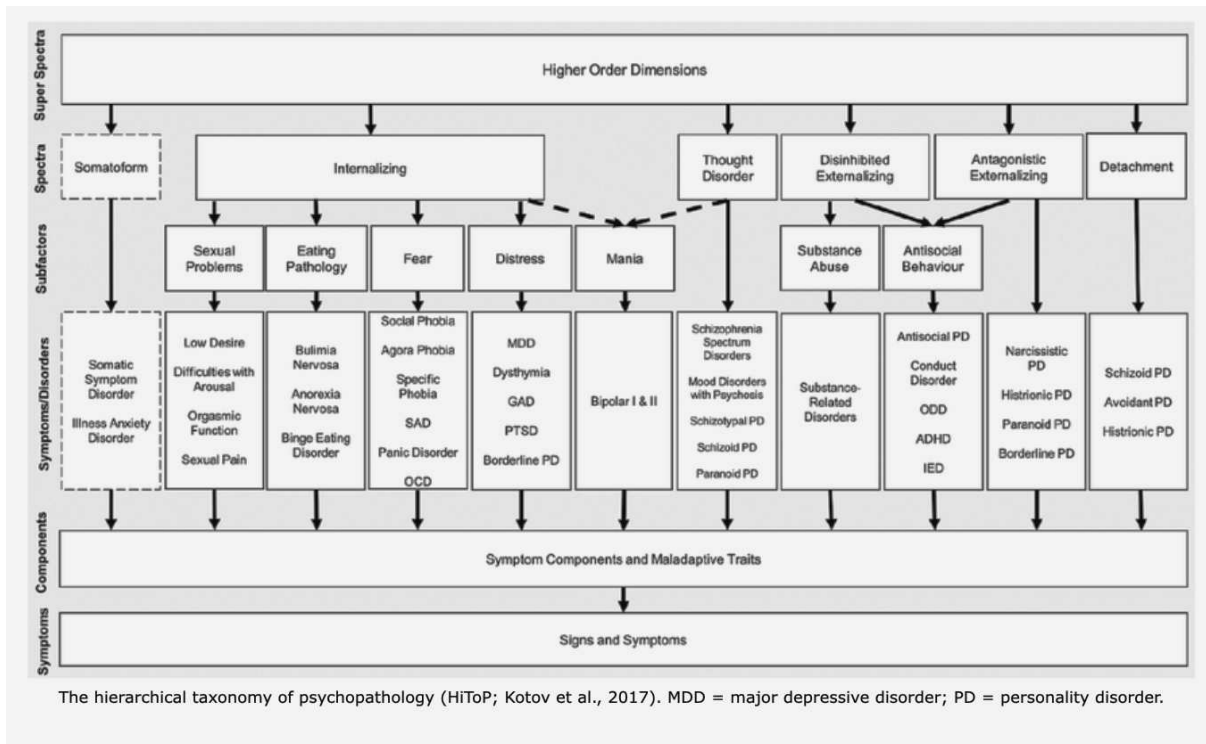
Super Spectra

Higher Order Dimensions

Spectra

Somatoform

Internalizing

Thought Disorder

Disinhibited Externalizing

Antagonistic Externalizing

Detachment

Subfactors

Sexual Problems

Eating Pathology

Fear

Distress

Mania

Substance Abuse

Antisocial Behaviour

Symptoms/Disorders

Somatic Symptom Disorder

Illness Anxiety Disorder

Low Desire

Difficulties with Arousal

Orgasmic Function

Sexual Pain

Bulimia Nervosa

Anorexia Nervosa

Binge Eating Disorder

Social Phobia

Agora Phobia

Specific Phobia

SAD

Panic Disorder

OCD

MDD

Dysthymia

GAD

PTSD

Borderline PD

Bipolar I & II

Schizophrenia Spectrum Disorders

Mood Disorders with Psychosis

Schizotypal PD

Schizoid PD

Paranoid PD

Substance-Related Disorders

Antisocial PD

Conduct Disorder

ODD

ADHD

IED

Narcissistic PD

Histrionic PD

Paranoid PD

Borderline PD

Schizoid PD

Avoidant PD

Histrionic PD

Components

Symptom Components and Maladaptive Traits

Symptoms

Signs and Symptoms

The hierarchical taxonomy of psychopathology (HiToP; Kotov et al., 2017). MDD = major depressive disorder; PD = personality disorder.